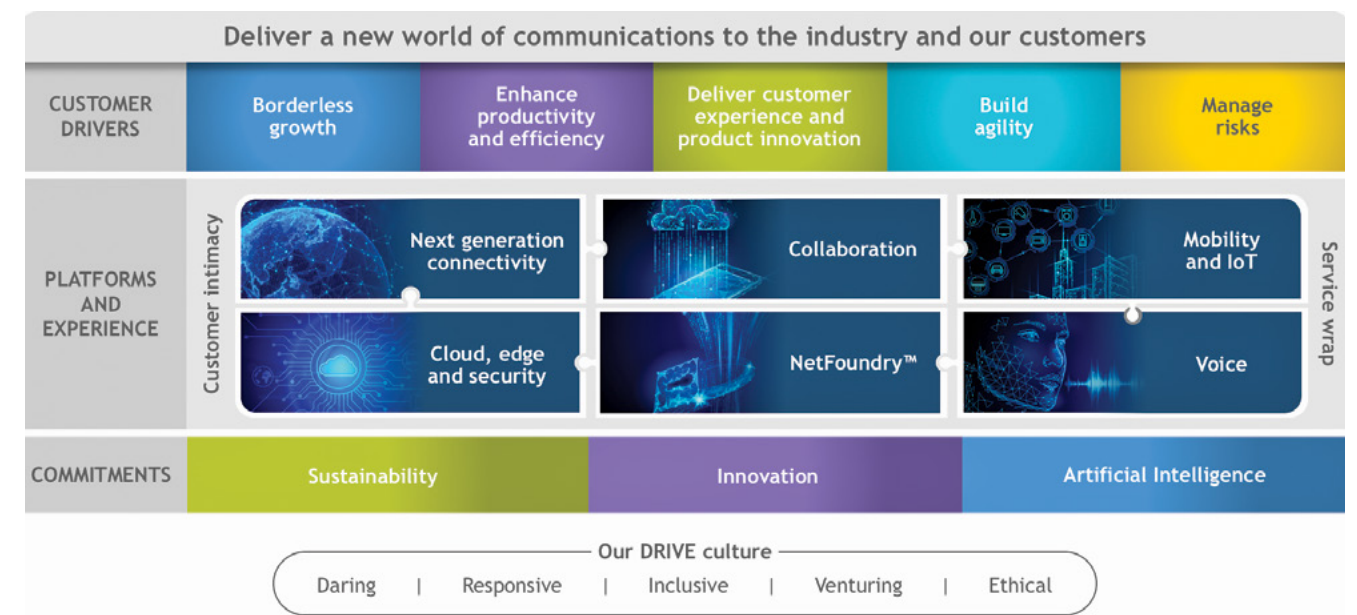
Deliver a new world of communications to the industry and our customers

CUSTOMER DRIVERS

Borderless growth

Enhance productivity and efficiency

Deliver customer experience and product innovation

Build agility

Manage risks

PLATFORMS AND EXPERIENCE

Customer intimacy

Next generation connectivity

Collaboration

Mobility and IoT

Cloud, edge and security

NetFoundry™

Voice

Service wrap

COMMITMENTS

Sustainability

Innovation

Artificial Intelligence

Our DRIVE culture

Daring | Responsive | Inclusive | Venturing | Ethical